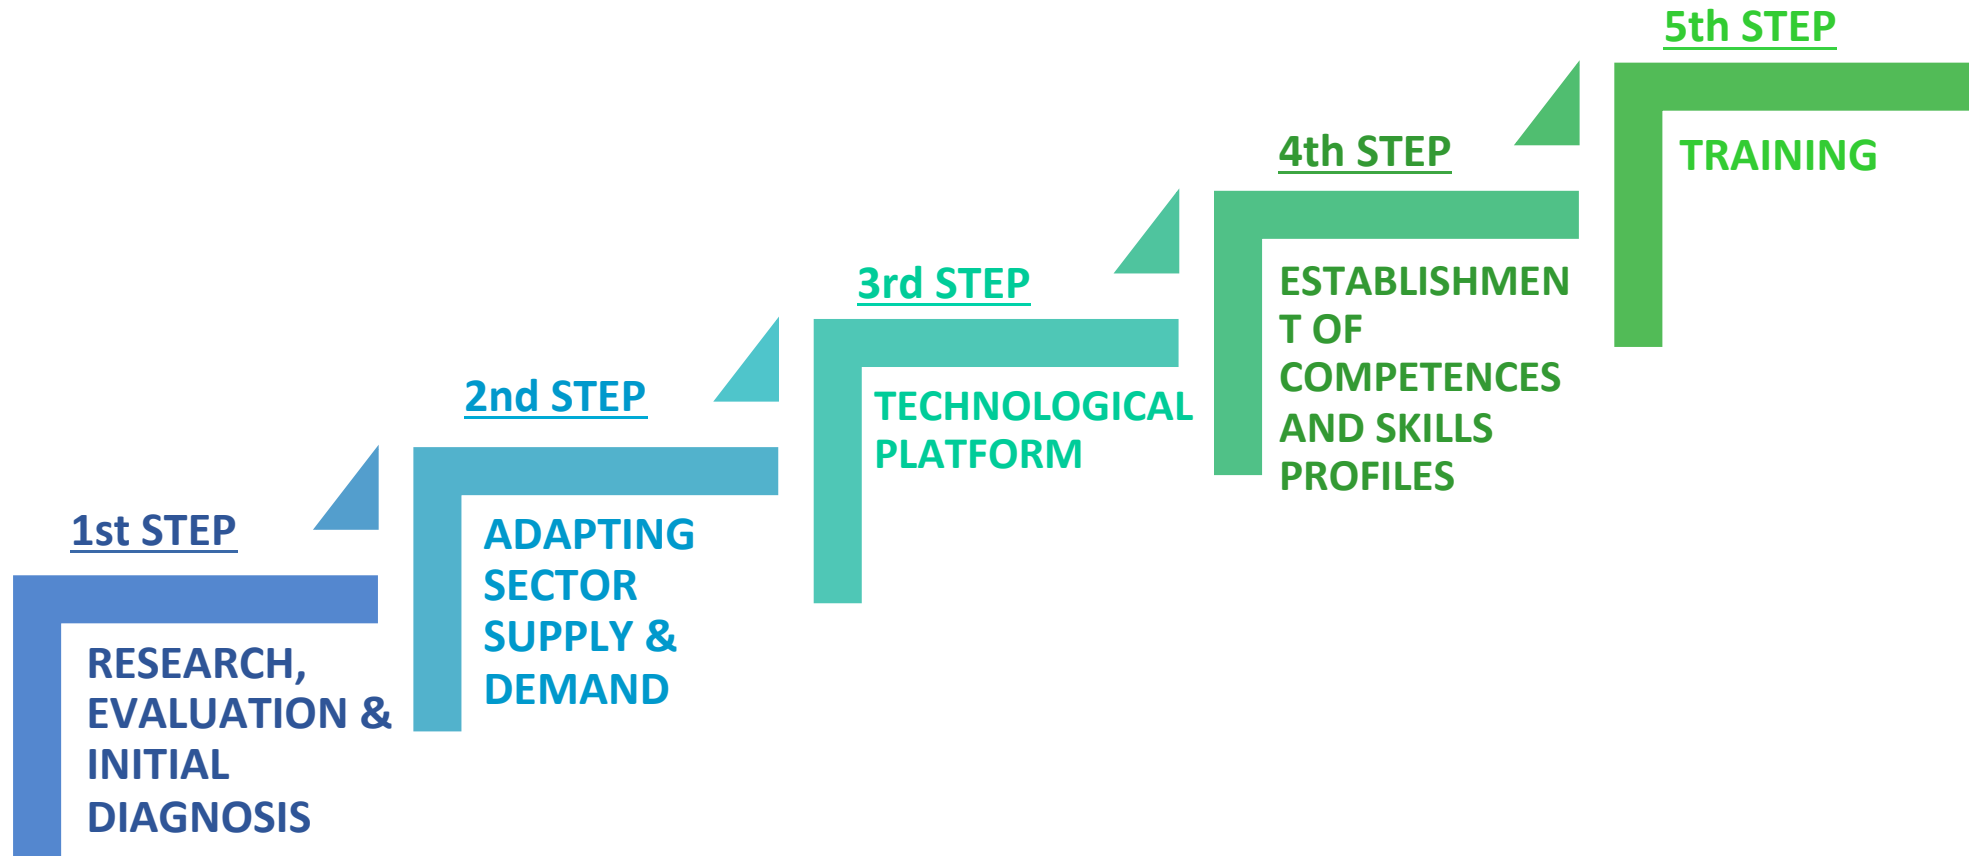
1st STEP

RESEARCH, EVALUATION & INITIAL DIAGNOSIS

2nd STEP

ADAPTING SECTOR SUPPLY & DEMAND

3rd STEP

TECHNOLOGICAL PLATFORM

4th STEP

ESTABLISHMEN T OF COMPETENCES AND SKILLS PROFILES

5th STEP

TRAINING